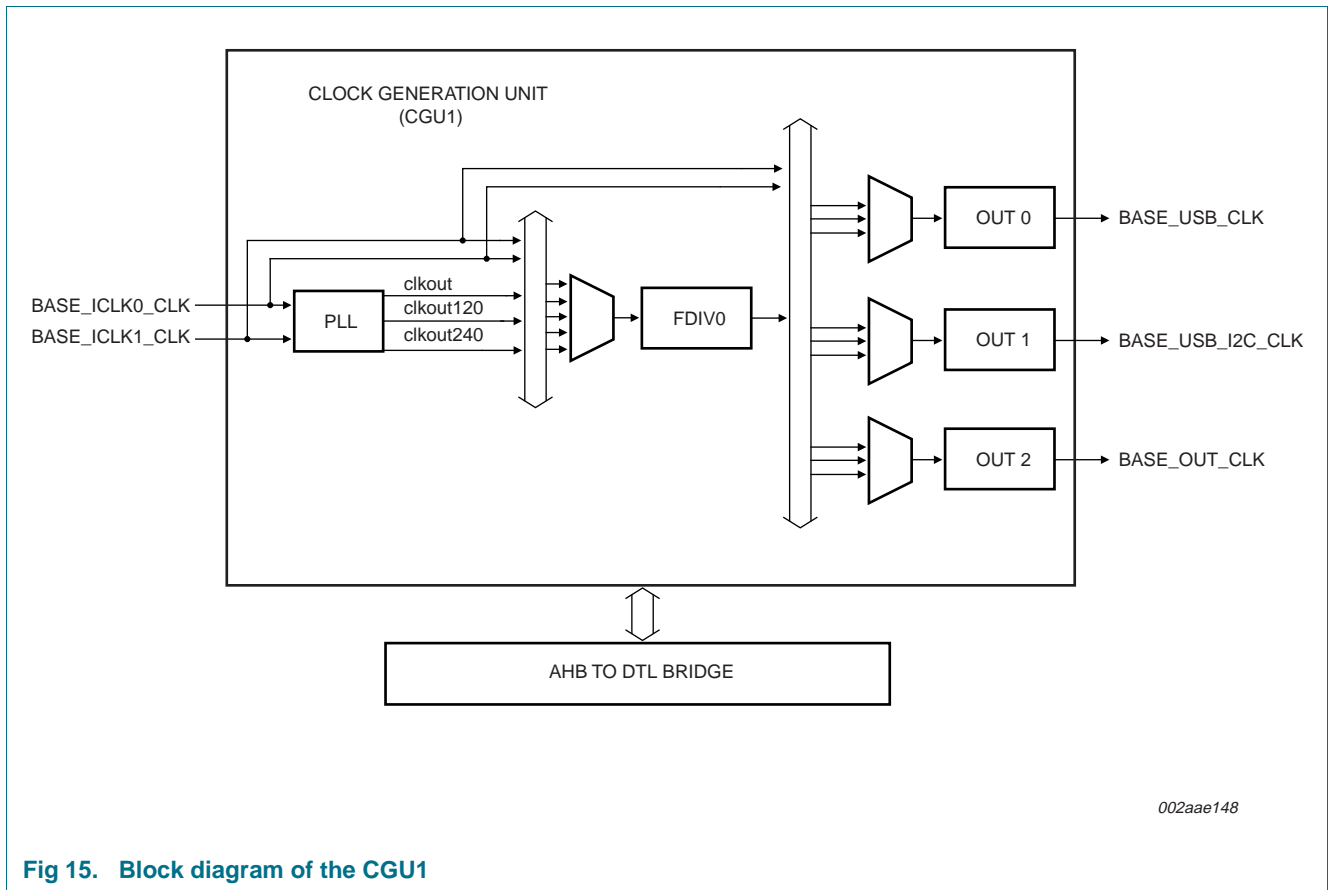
CLOCK GENERATION UNIT
(CGU1)

BASE_ICLK0_CLK
BASE_ICLK1_CLK

PLL

clkout
clkout120
clkout240

FDIV0

OUT 0
BASE_USB_CLK

OUT 1
BASE_USB_I2C_CLK

OUT 2
BASE_OUT_CLK

AHB TO DTL BRIDGE

002aae148

Fig 15. Block diagram of the CGU1